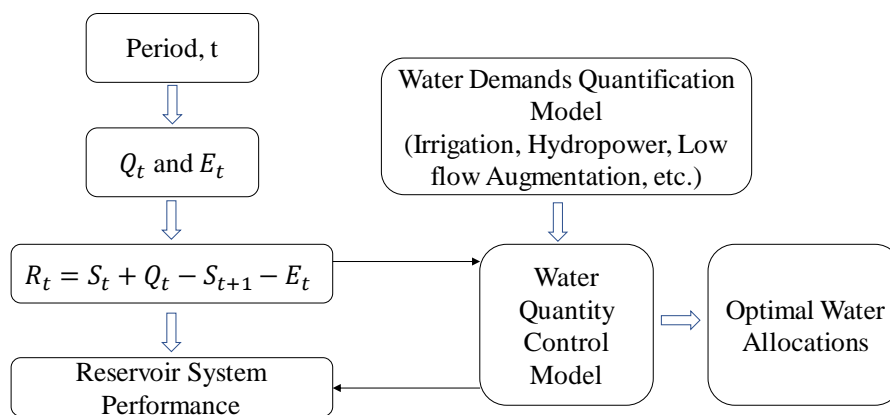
Period, t

$Q_t$ and $E_t$

$R_t = S_t + Q_t - S_{t+1} - E_t$

Reservoir System Performance

Water Demands Quantification Model (Irrigation, Hydropower, Low flow Augmentation, etc.)

Water Quantity Control Model

Optimal Water Allocations